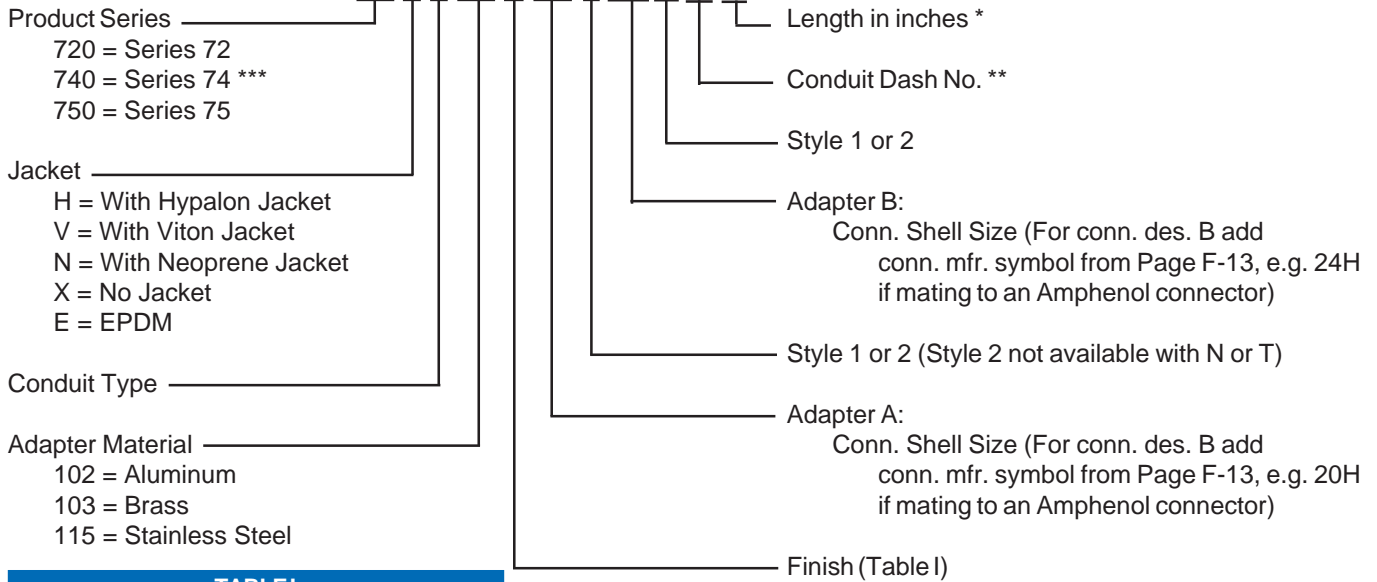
Product Series
720 = Series 72
740 = Series 74 ***
750 = Series 75

Jacket
H = With Hypalon Jacket
V = With Viton Jacket
N = With Neoprene Jacket
X = No Jacket
E = EPDM

Conduit Type

Adapter Material
102 = Aluminum
103 = Brass
115 = Stainless Steel

Length in inches *

Conduit Dash No. **

Style 1 or 2

Adapter B:
Conn. Shell Size (For conn. des. B add conn. mfr. symbol from Page F-13, e.g. 24H if mating to an Amphenol connector)

Style 1 or 2 (Style 2 not available with N or T)

Adapter A:
Conn. Shell Size (For conn. des. B add conn. mfr. symbol from Page F-13, e.g. 20H if mating to an Amphenol connector)

Finish (Table I)

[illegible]